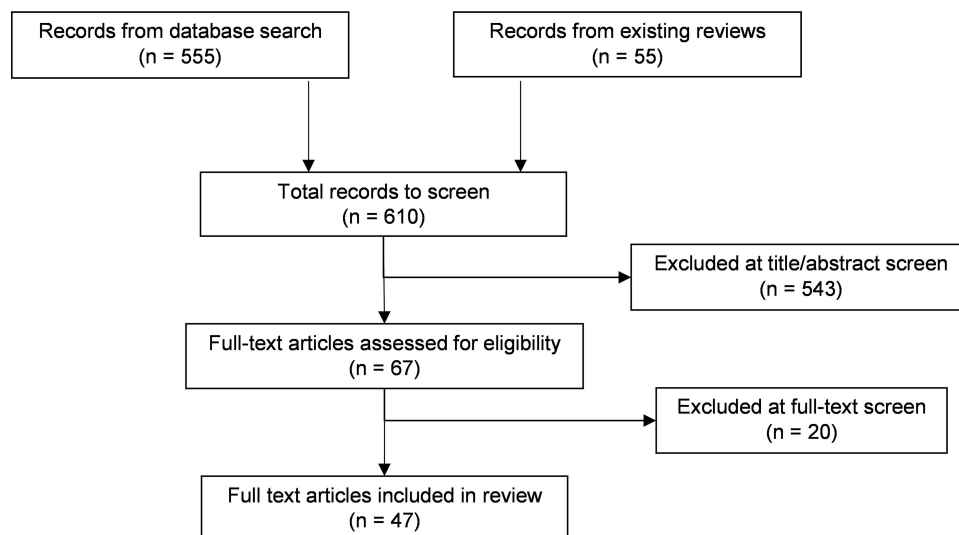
Records from database search
(n = 555)

Records from existing reviews
(n = 55)

Total records to screen
(n = 610)

Excluded at title/abstract screen
(n = 543)

Full-text articles assessed for eligibility
(n = 67)

Excluded at full-text screen
(n = 20)

Full text articles included in review
(n = 47)